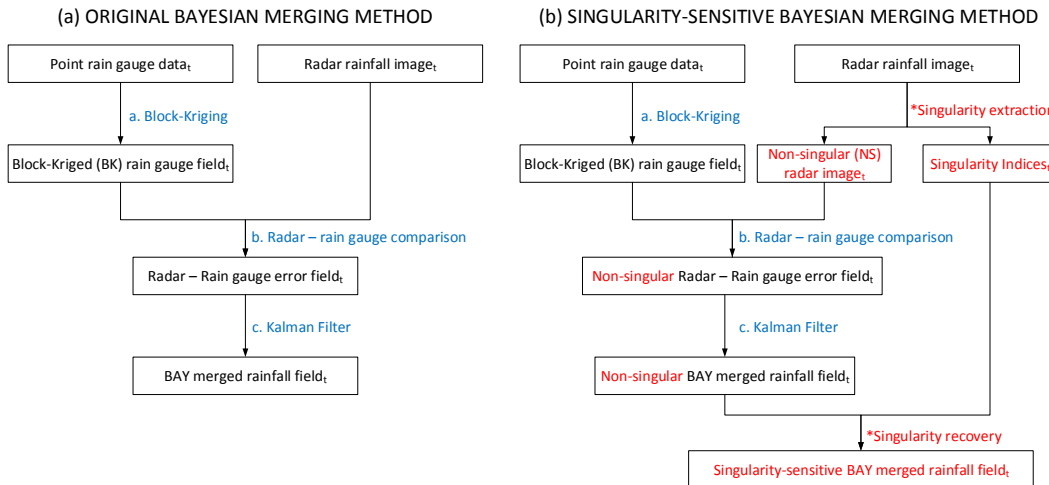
(a) ORIGINAL BAYESIAN MERGING METHOD

Point rain gauge data$_t$

Radar rainfall image$_t$

a. Block-Kriging

Block-Kriged (BK) rain gauge field$_t$

b. Radar – rain gauge comparison

Radar – Rain gauge error field$_t$

c. Kalman Filter

BAY merged rainfall field$_t$

(b) SINGULARITY-SENSITIVE BAYESIAN MERGING METHOD

Point rain gauge data$_t$

Radar rainfall image$_t$

a. Block-Kriging

*Singularity extraction

Block-Kriged (BK) rain gauge field$_t$

Non-singular (NS) radar image$_t$

Singularity Indices$_t$

b. Radar – rain gauge comparison

Non-singular Radar – Rain gauge error field$_t$

c. Kalman Filter

Non-singular BAY merged rainfall field$_t$

*Singularity recovery

Singularity-sensitive BAY merged rainfall field$_t$